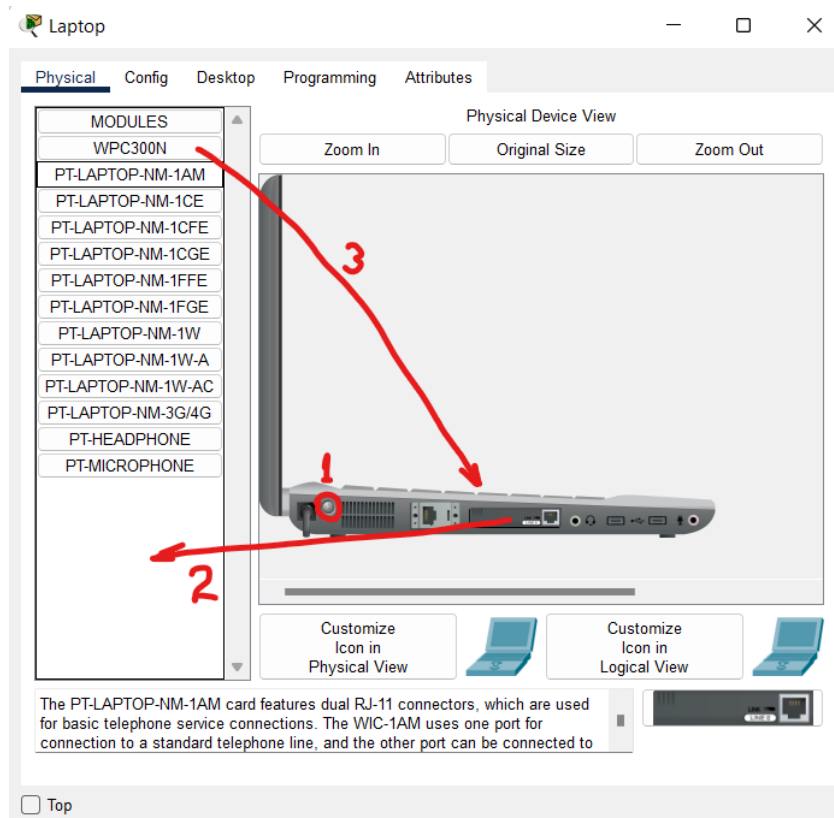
Laptop

Physical Config Desktop Programming Attributes

MODULES
WPC300N
PT-LAPTOP-NM-1AM
PT-LAPTOP-NM-1CE
PT-LAPTOP-NM-1CFE
PT-LAPTOP-NM-1CGE
PT-LAPTOP-NM-1FFE
PT-LAPTOP-NM-1FGE
PT-LAPTOP-NM-1W
PT-LAPTOP-NM-1W-A
PT-LAPTOP-NM-1W-AC
PT-LAPTOP-NM-3G/4G
PT-HEADPHONE
PT-MICROPHONE

Physical Device View

Zoom In Original Size Zoom Out

3

1

2

Customize Icon in Physical View

Customize Icon in Logical View

The PT-LAPTOP-NM-1AM card features dual RJ-11 connectors, which are used for basic telephone service connections. The WIC-1AM uses one port for connection to a standard telephone line, and the other port can be connected to

Top